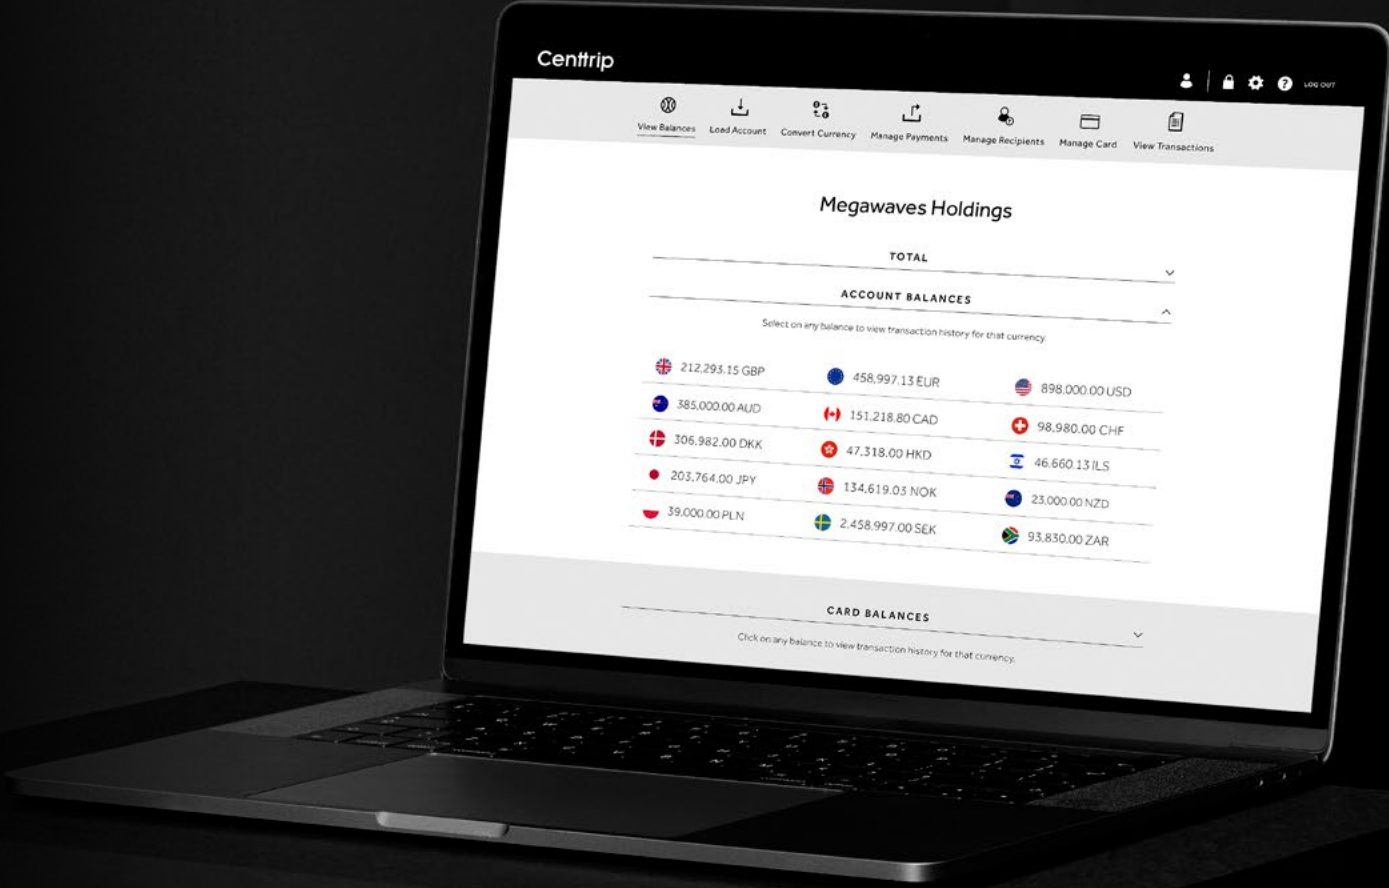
Centtrip

LOG OUT

View Balances
Load Account
Convert Currency
Manage Payments
Manage Recipients
Manage Card
View Transactions

Megawaves Holdings

TOTAL

ACCOUNT BALANCES

Select on any balance to view transaction history for that currency.

| | | |
|---|---|---|
| 212,293.15 GBP | 458,997.13 EUR | 898,000.00 USD |
| 385,000.00 AUD | 151,218.80 CAD | 98,980.00 CHF |
| 306,982.00 DKK | 47,318.00 HKD | 46,660.13 ILS |
| 203,764.00 JPY | 134,619.03 NOK | 23,000.00 NZD |
| 39,000.00 PLN | 2,458,997.00 SEK | 93,830.00 ZAR |

CARD BALANCES

Click on any balance to view transaction history for that currency.